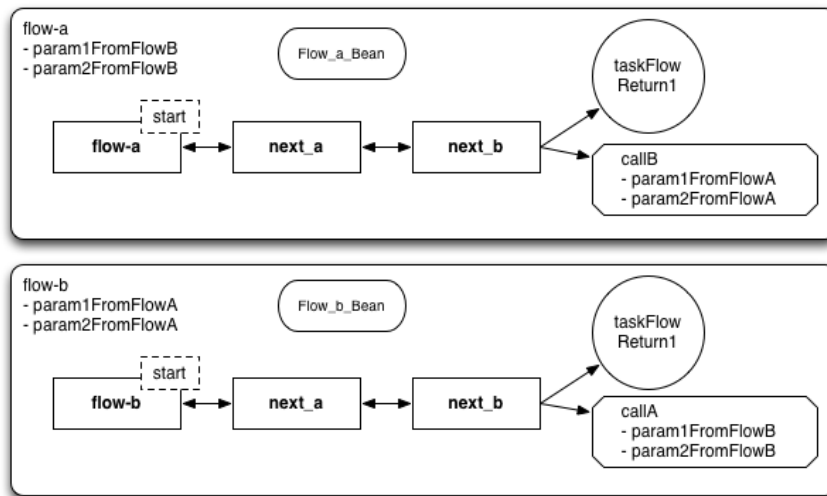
flow-a
- param1FromFlowB
- param2FromFlowB

Flow_a_Bean

taskFlow Return1

start

flow-a

next_a

next_b

callB
- param1FromFlowA
- param2FromFlowA

flow-b
- param1FromFlowA
- param2FromFlowA

Flow_b_Bean

taskFlow Return1

start

flow-b

next_a

next_b

callA
- param1FromFlowB
- param2FromFlowB